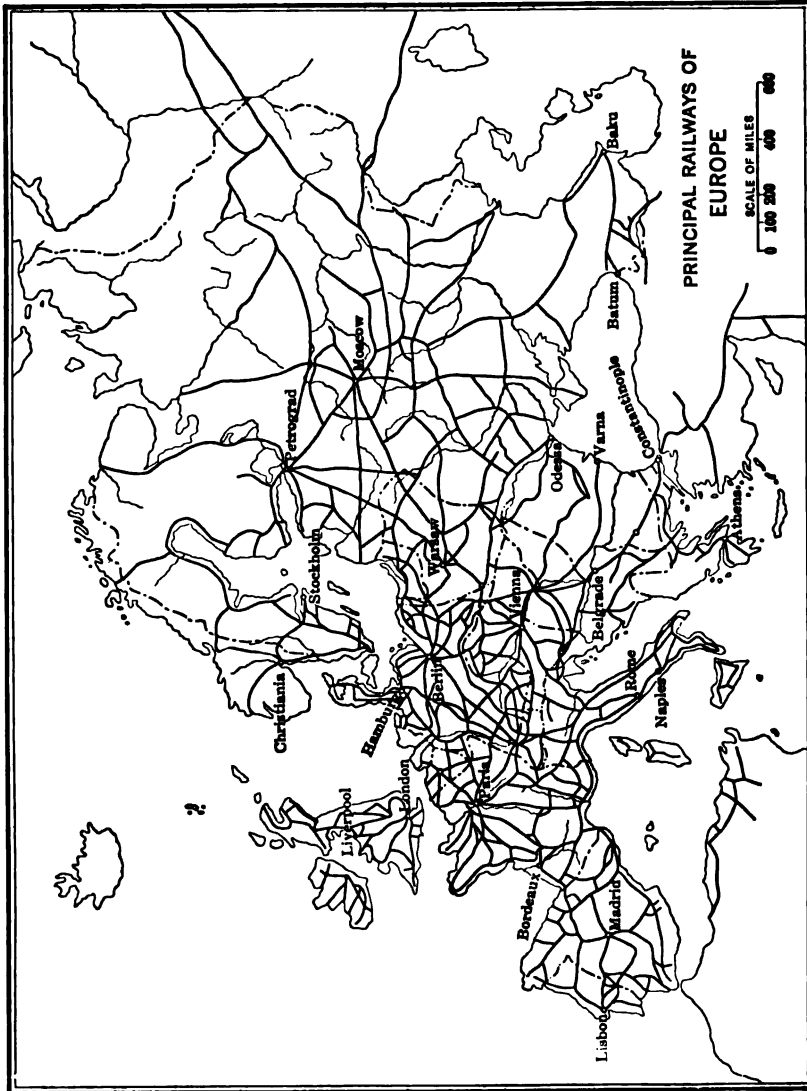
PRINCIPAL RAILWAYS OF EUROPE

SCALE OF MILES

0 100 200 400 600

Petrograd
Moscow
Baku
Stockholm
Christiania
Warsaw
Odessa
Varna
Batum
Constantinople
Athens
Belgrade
Vienna
Berlin
Hamburg
Liverpool
London
Paris
Rome
Naples
Bordeaux
Madrid
Lisbon